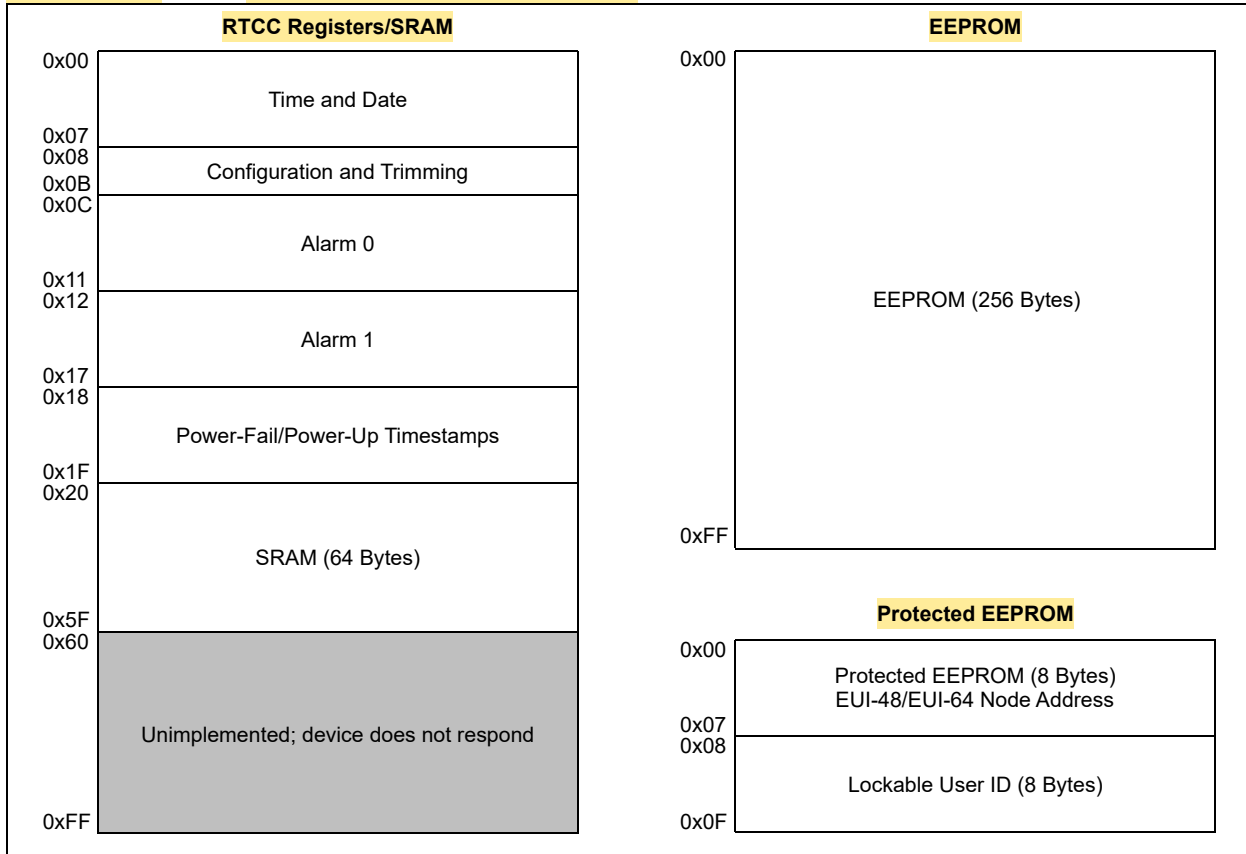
RTCC Registers/SRAM

0x00
Time and Date
0x07
0x08
Configuration and Trimming
0x0B
0x0C
Alarm 0
0x11
0x12
Alarm 1
0x17
0x18
Power-Fail/Power-Up Timestamps
0x1F
0x20
SRAM (64 Bytes)
0x5F
0x60
Unimplemented; device does not respond
0xFF

EEPROM

0x00
EEPROM (256 Bytes)
0xFF

Protected EEPROM

0x00
Protected EEPROM (8 Bytes)
EUI-48/EUI-64 Node Address
0x07
0x08
Lockable User ID (8 Bytes)
0x0F